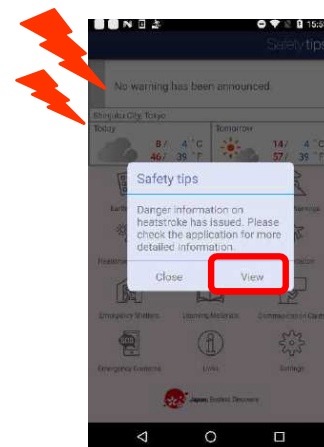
15:3
Safety tips
No warning has been announced.
Shinjuku City, Tokyo
Today
8 / 4 °C
46 / 39 °F
Tomorrow
14 / 4 °C
57 / 39 °F
Safety tips
Danger information on heatstroke has issued. Please check the application for more detailed information.
Close
View
Evacuation Shelters
Learning Materials
Communication Cards
Emergency Contacts
Links
Settings
Japan Tourism Agency